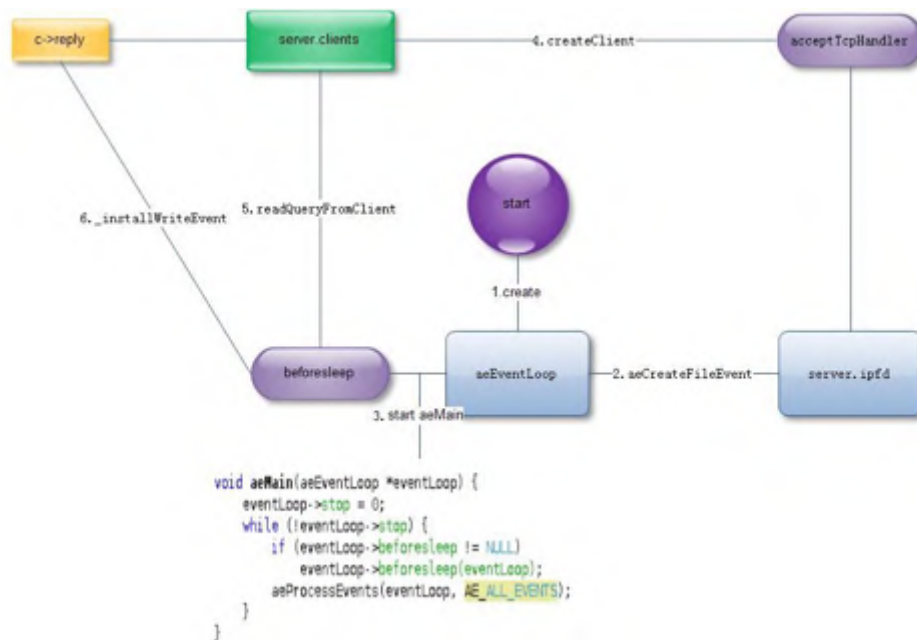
c->reply

server.clients

4.createClient

acceptTcpHandler

6._installWriteEvent

5.readQueryFromClient

start

1.create

beforesleep

aeEventLoop

2.aeCreateFileEvent

server.ipfd

3.start aeMain

void aeMain(aeEventLoop *eventLoop) {
    eventLoop->stop = 0;
    while (!eventLoop->stop) {
        if (eventLoop->beforesleep != NULL)
            eventLoop->beforesleep(eventLoop);
        aeProcessEvents(eventLoop, AE_ALL_EVENTS);
    }
}